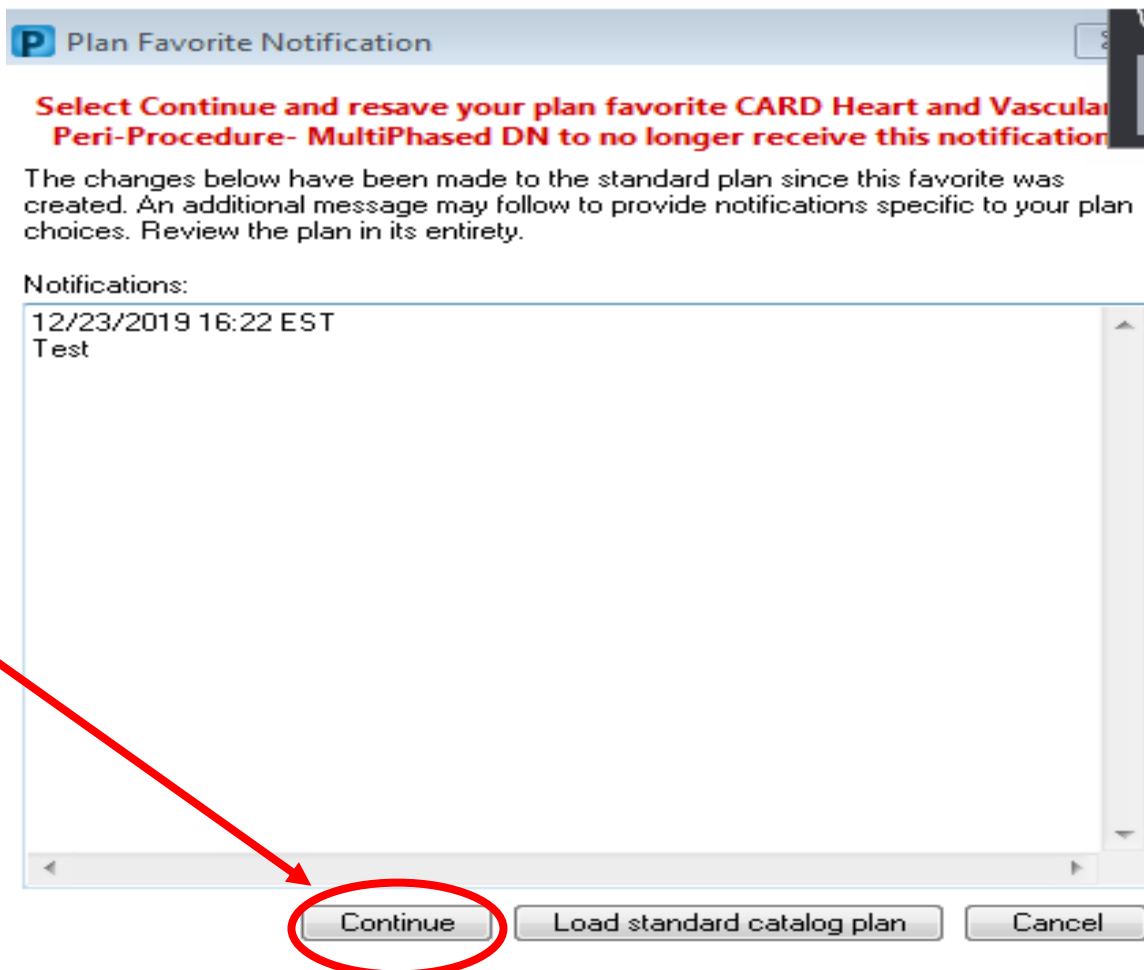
P Plan Favorite Notification

Select Continue and resave your plan favorite CARD Heart and Vascular Peri-Procedure- MultiPhased DN to no longer receive this notification

The changes below have been made to the standard plan since this favorite was created. An additional message may follow to provide notifications specific to your plan choices. Review the plan in its entirety.

Notifications:

12/23/2019 16:22 EST
Test

Continue | Load standard catalog plan | Cancel